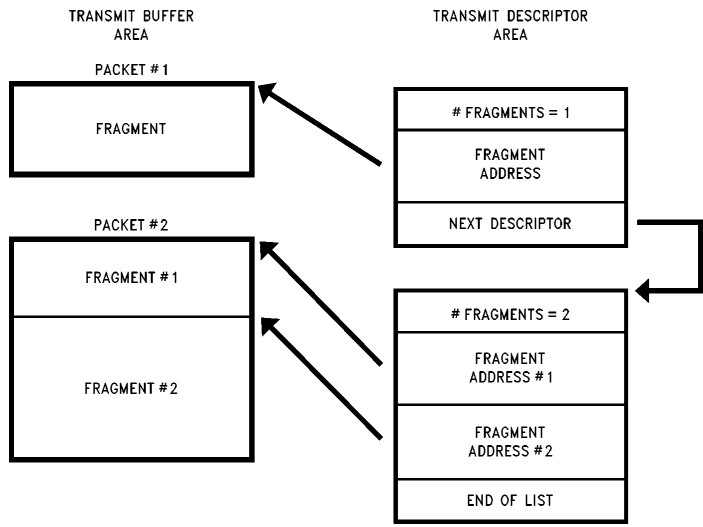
TRANSMIT BUFFER AREA

TRANSMIT DESCRIPTOR AREA

PACKET # 1

FRAGMENT

# FRAGMENTS = 1

FRAGMENT ADDRESS

NEXT DESCRIPTOR

PACKET # 2

FRAGMENT # 1

FRAGMENT # 2

# FRAGMENTS = 2

FRAGMENT ADDRESS # 1

FRAGMENT ADDRESS # 2

END OF LIST